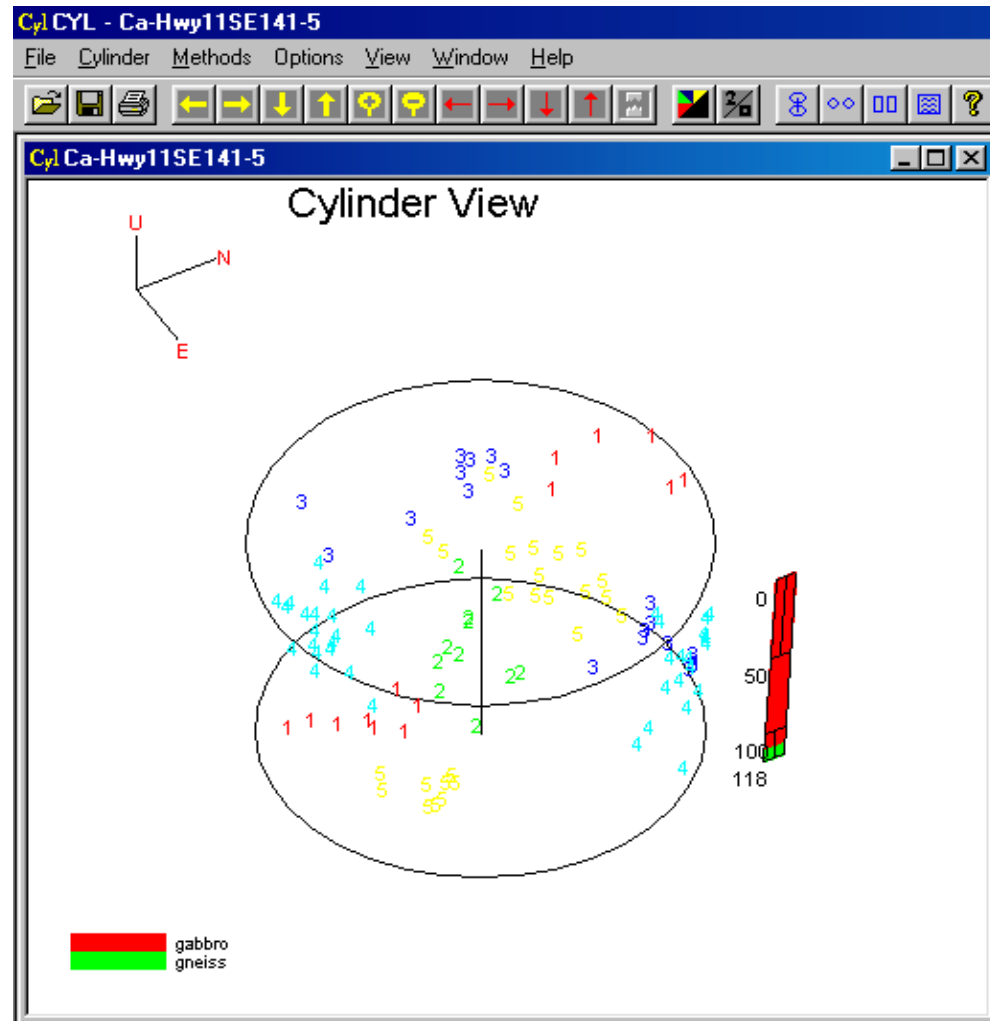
Cyl CYL - Ca-Hwy11SE141-5

File Cylinder Methods Options View Window Help

Cyl Ca-Hwy11SE141-5

Cylinder View

U
N
E

1 1 1 1 1 1 1 1 1 1 1 1 1 1 1 1 1

3 3 3 3 3 3 3 3 3 3 3 3 3 3 3

5 5 5 5 5 5 5 5 5 5 5 5 5 5 5 5 5 5 5 5 5 5 5 5 5

2 2 2 2 2 2 2 2 2 2 2

4 4 4 4 4 4 4 4 4 4 4 4 4 4 4 4 4 4 4 4 4 4 4 4 4 4 4 4 4 4

0
50
100
118

gabbro
gneiss